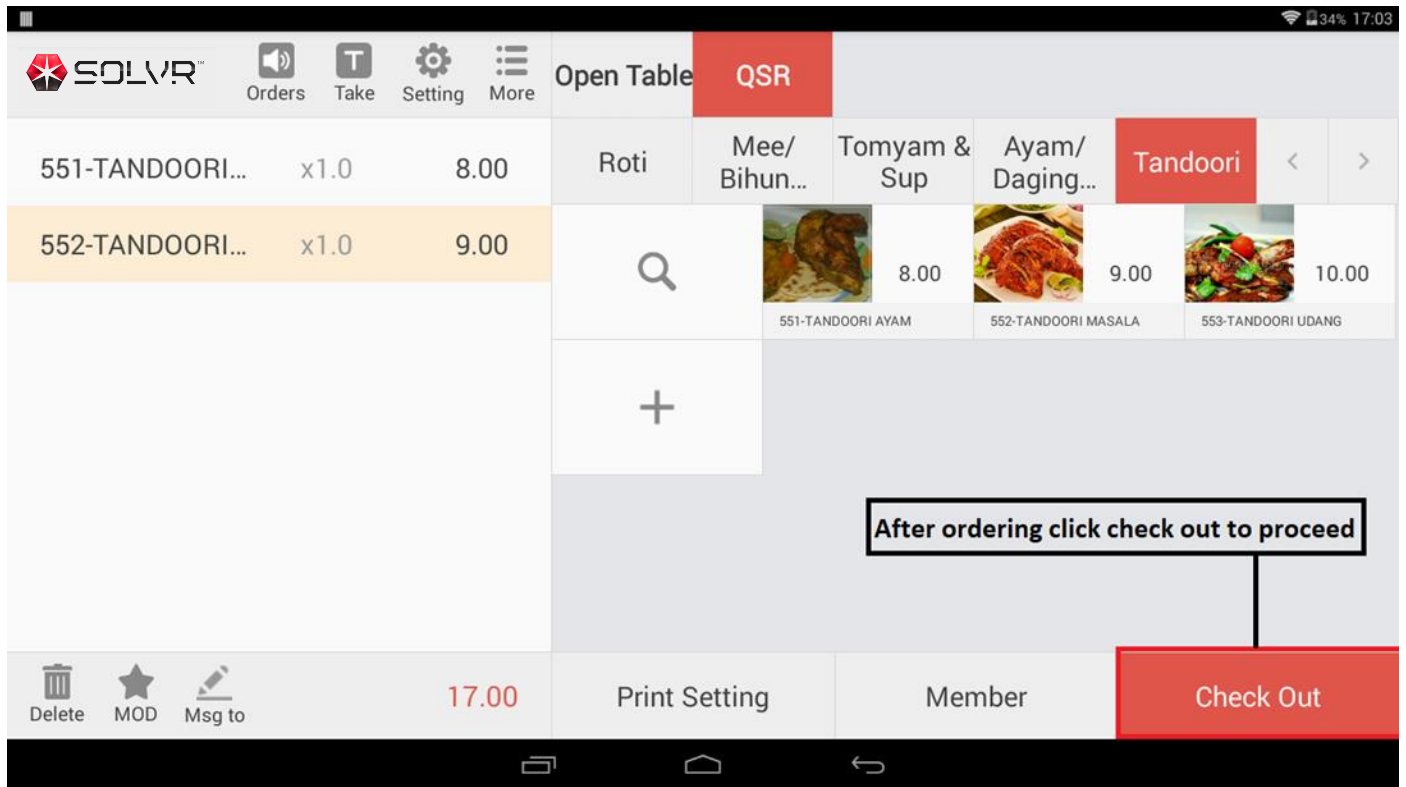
34% 17:03

SOLVR™

Orders Take Setting More

Open Table QSR

551-TANDOORI... x1.0 8.00

552-TANDOORI... x1.0 9.00

Roti | Mee/ Bihun... | Tomyam & Sup | Ayam/ Daging... | Tandoori

8.00
551-TANDOORI AYAM

9.00
552-TANDOORI MASALA

10.00
553-TANDOORI UDANG

+

After ordering click check out to proceed

Delete MOD Msg to

17.00

Print Setting

Member

Check Out